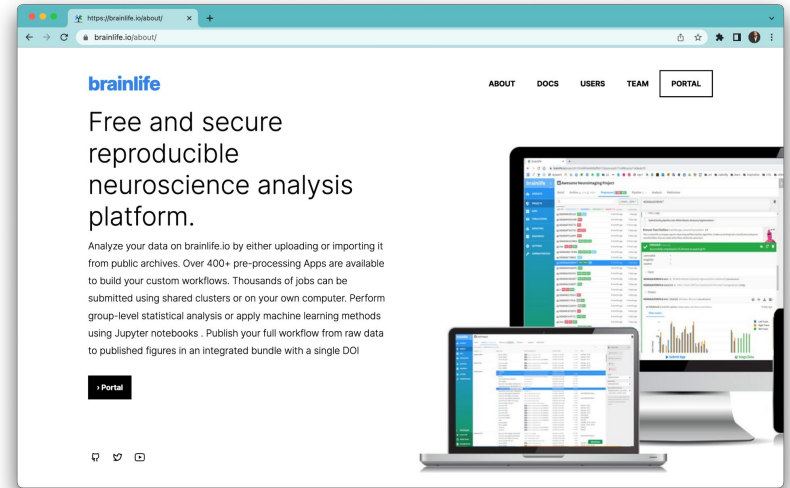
https://brainlife.io/about/

brainlife.io/about/

brainlife

ABOUT DOCS USERS TEAM PORTAL

Free and secure reproducible neuroscience analysis platform.

Analyze your data on brainlife.io by either uploading or importing it from public archives. Over 400+ pre-processing Apps are available to build your custom workflows. Thousands of jobs can be submitted using shared clusters or on your own computer. Perform group-level statistical analysis or apply machine learning methods using Jupyter notebooks . Publish your full workflow from raw data to published figures in an integrated bundle with a single DOI

› Portal

Awesome NeuroImaging Project